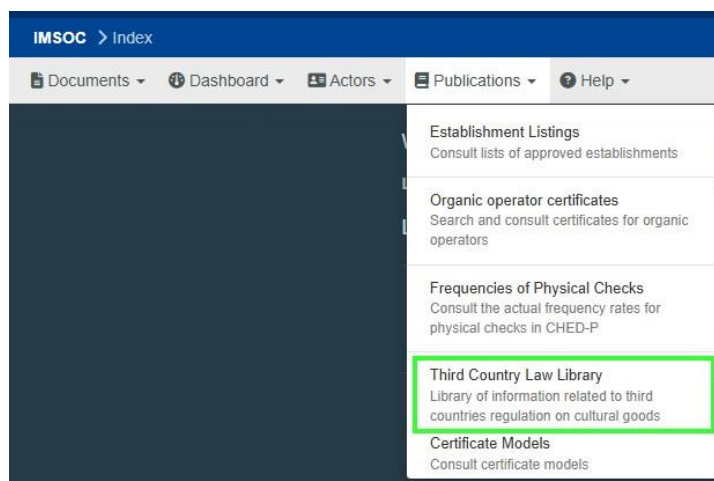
IMSOC > Index

Documents ▾ Dashboard ▾ Actors ▾ Publications ▾ Help ▾

Establishment Listings
Consult lists of approved establishments

Organic operator certificates
Search and consult certificates for organic operators

Frequencies of Physical Checks
Consult the actual frequency rates for physical checks in CHED-P

Third Country Law Library
Library of information related to third countries regulation on cultural goods

Certificate Models
Consult certificate models